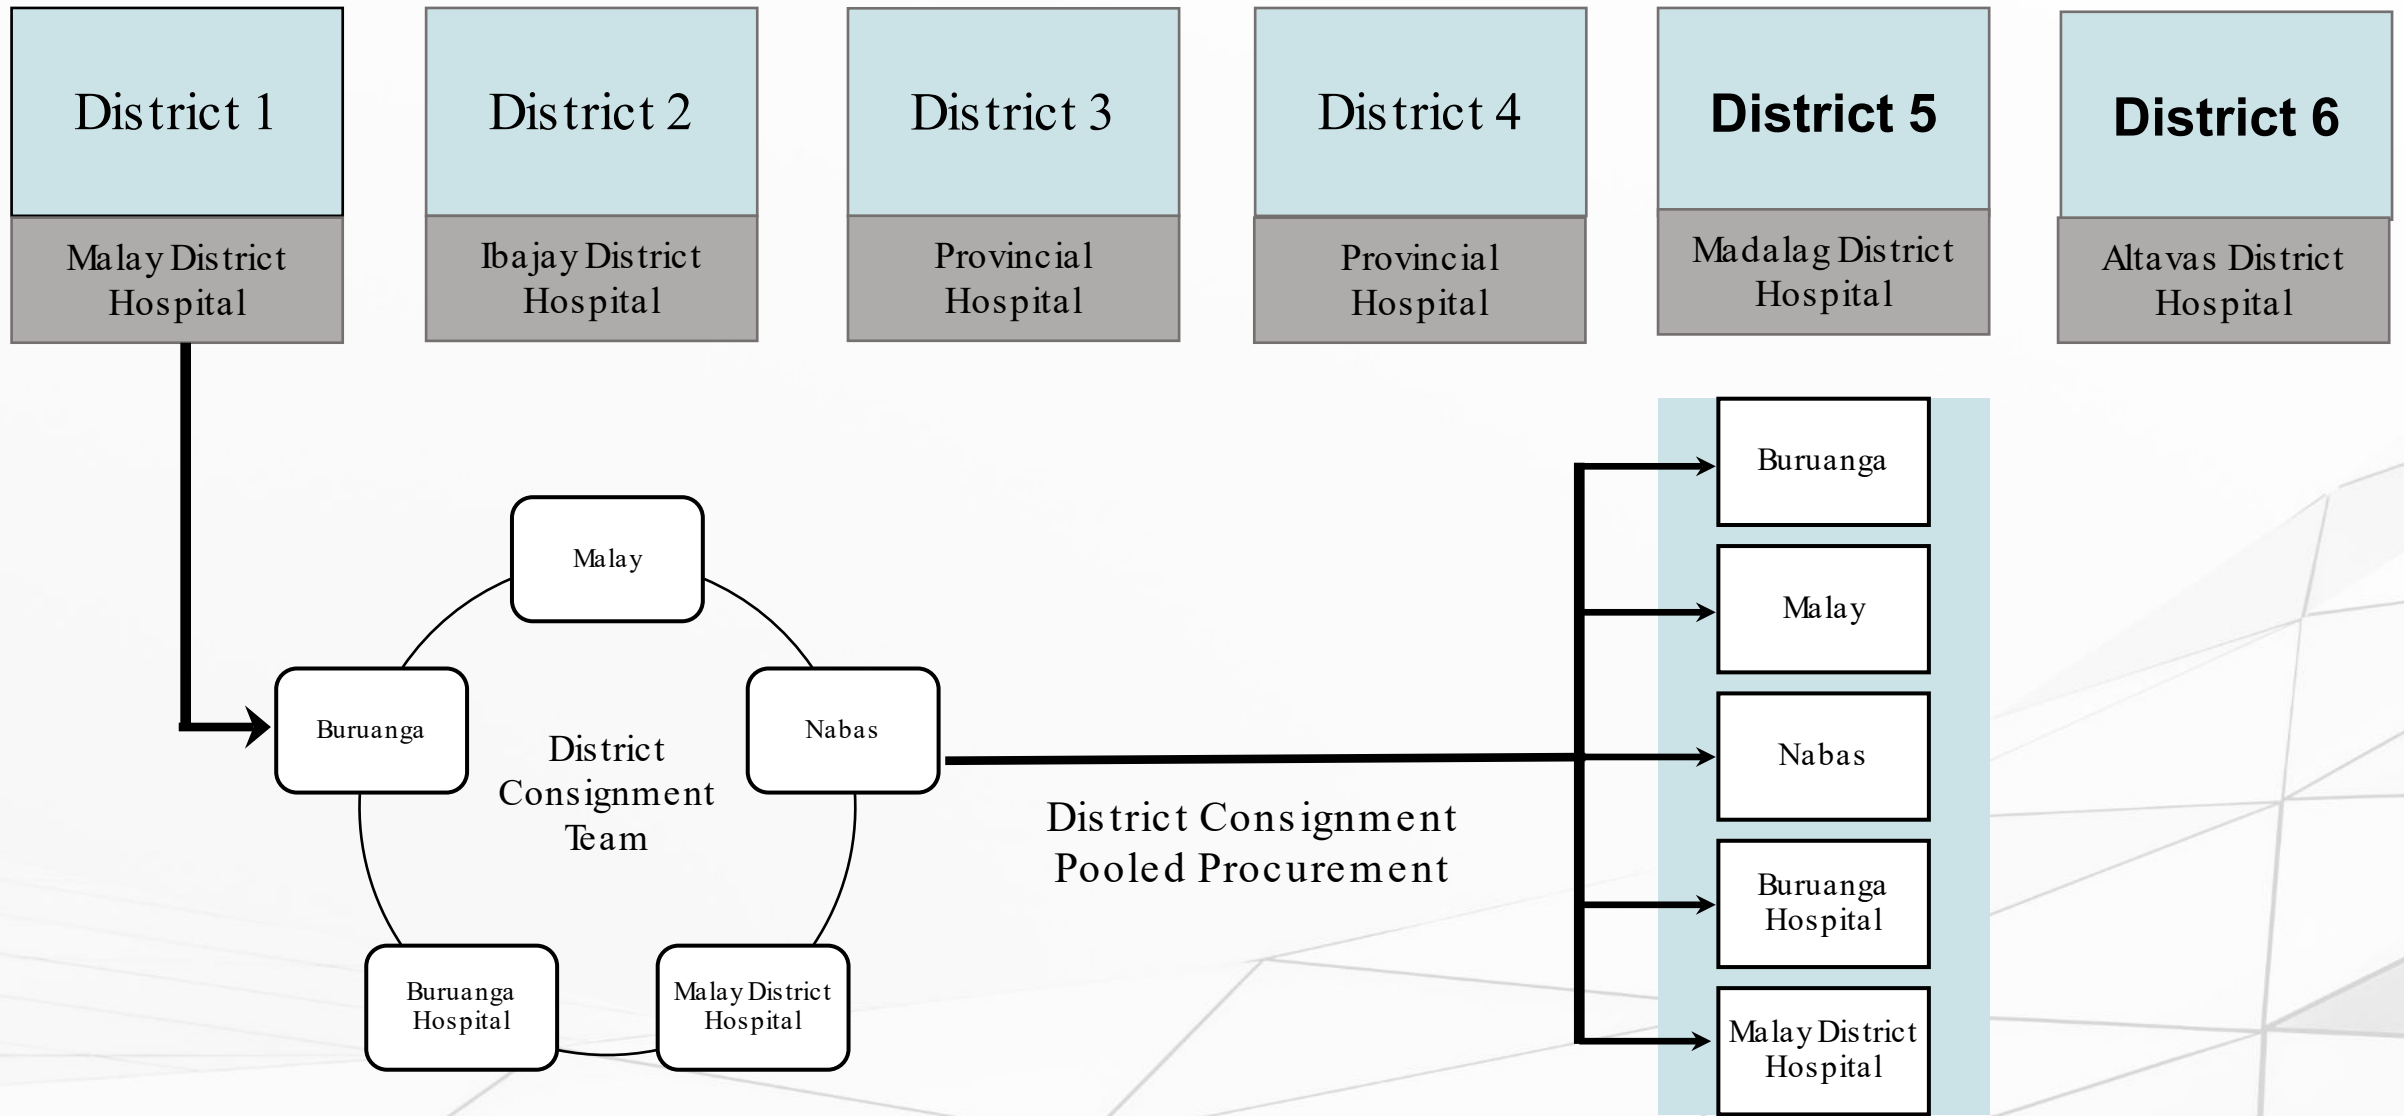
District 1
Malay District Hospital

District 2
Ibajay District Hospital

District 3
Provincial Hospital

District 4
Provincial Hospital

District 5
Madalag District Hospital

District 6
Altavas District Hospital

Malay
Buruanga
District Consignment Team
Nabas
Buruanga Hospital
Malay District Hospital

District Consignment Pooled Procurement

Buruanga
Malay
Nabas
Buruanga Hospital
Malay District Hospital